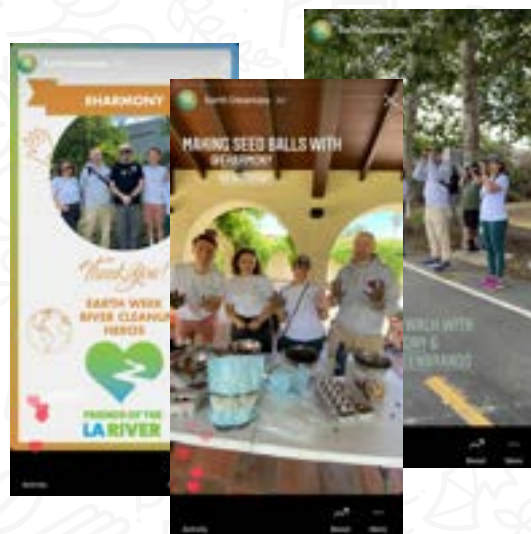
Earth Cleanses

@HARMONY

Thank You!

EARTH WEEK RIVER CLEANUP HEROES

FRIENDS OF THE LA RIVER

Activity

Earth Cleanses

MAKING SEED BALLS WITH @HARMONY

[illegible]

Activity

Boost

More

Earth Cleanses

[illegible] WALK WITH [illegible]ONY & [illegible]

Boost

More